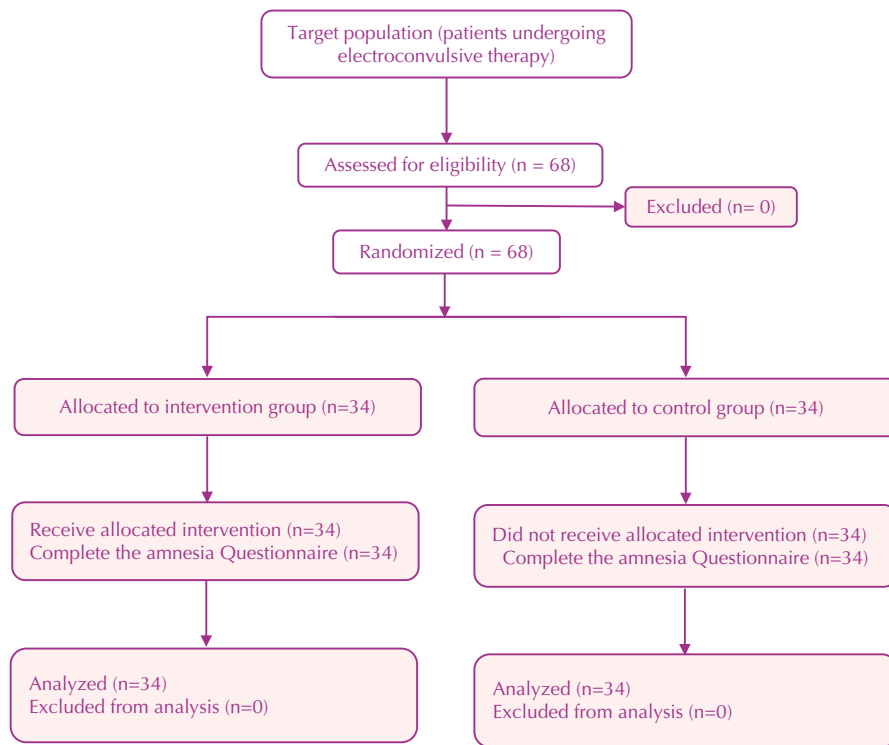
Target population (patients undergoing electroconvulsive therapy)

Assessed for eligibility (n = 68)

Excluded (n= 0)

Randomized (n = 68)

Allocated to intervention group (n=34)

Allocated to control group (n=34)

Receive allocated intervention (n=34)
Complete the amnesia Questionnaire (n=34)

Did not receive allocated intervention (n=34)
Complete the amnesia Questionnaire (n=34)

Analyzed (n=34)
Excluded from analysis (n=0)

Analyzed (n=34)
Excluded from analysis (n=0)